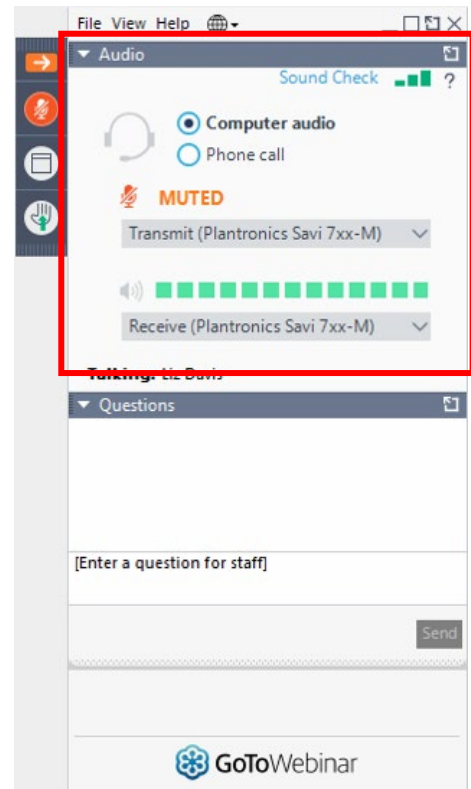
File View Help

Audio

Sound Check ?

Computer audio

Phone call

MUTED

Transmit (Plantronics Savi 7xx-M)

Receive (Plantronics Savi 7xx-M)

Talking: Liz Davis

Questions

[Enter a question for staff]

Send

GoToWebinar